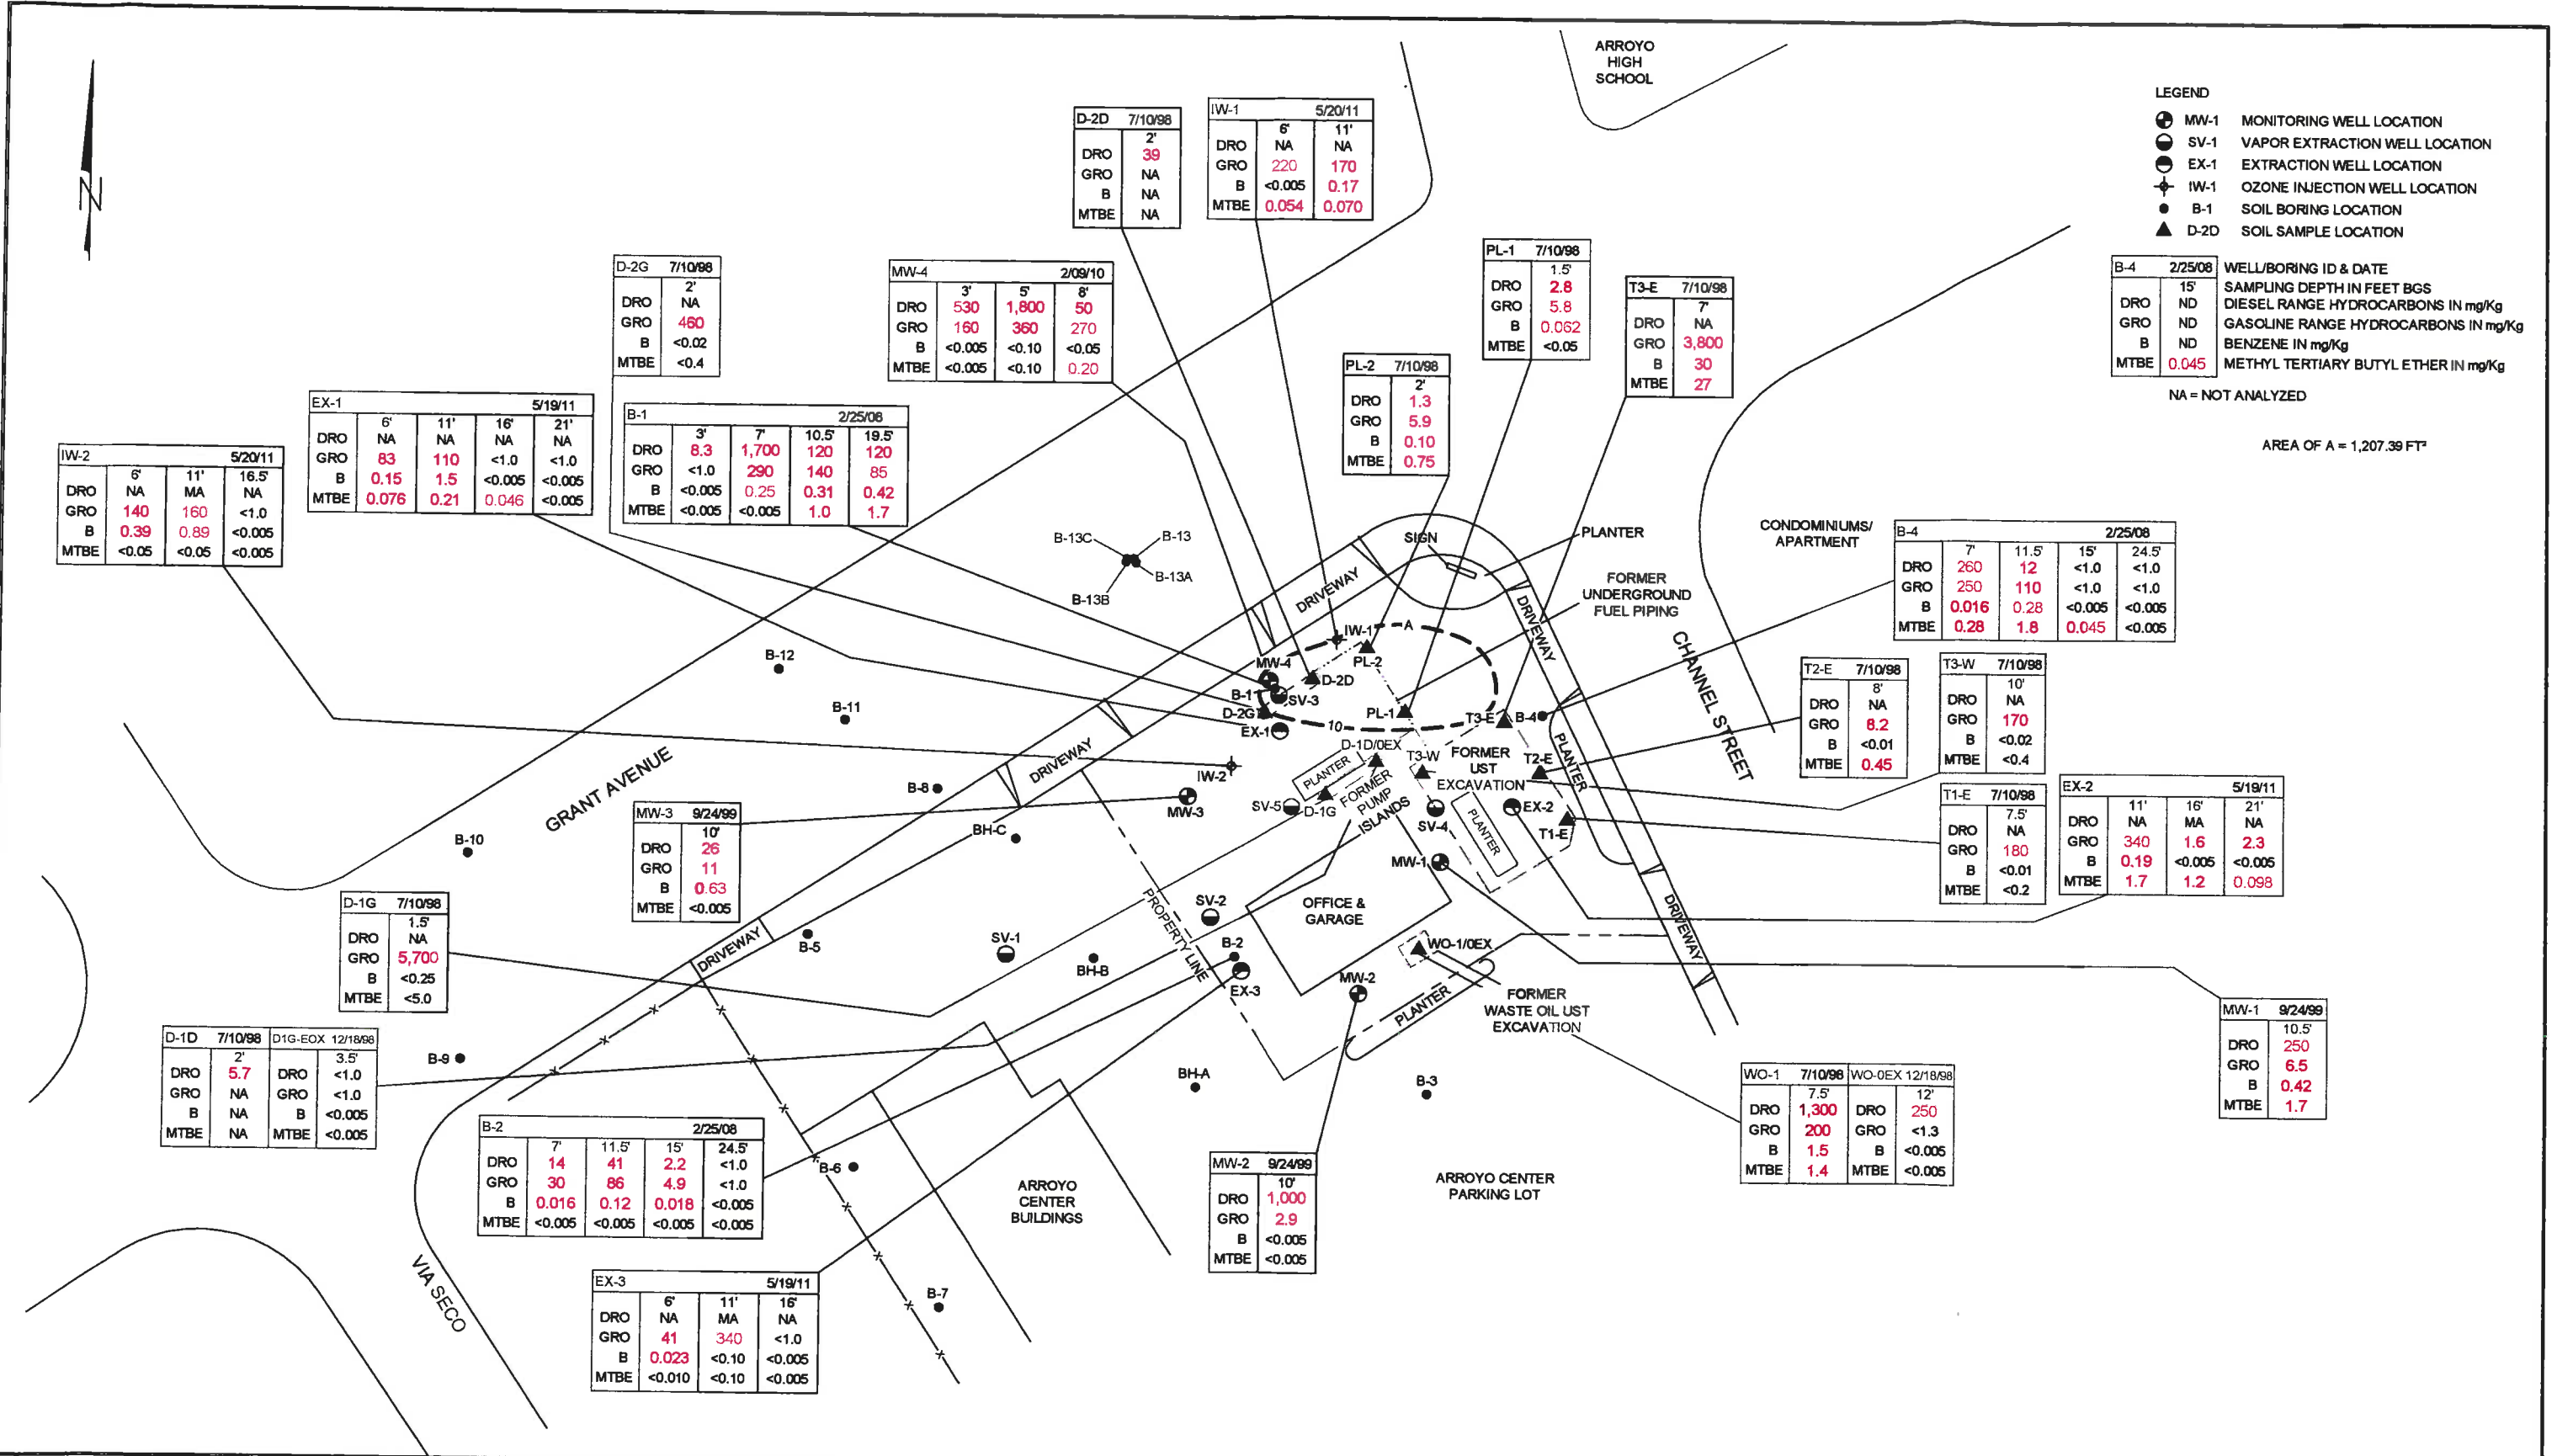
N

ARROYO HIGH SCHOOL

LEGEND
MW-1 MONITORING WELL LOCATION
SV-1 VAPOR EXTRACTION WELL LOCATION
EX-1 EXTRACTION WELL LOCATION
IW-1 OZONE INJECTION WELL LOCATION
B-1 SOIL BORING LOCATION
D-2D SOIL SAMPLE LOCATION

| B-4 | 2/25/08 |
|---|---|
| | 15' |
| DRO | ND |
| GRO | ND |
| B | ND |
| MTBE | 0.045 |

WELL/BORING ID & DATE
SAMPLING DEPTH IN FEET BGS
DIESEL RANGE HYDROCARBONS IN mg/Kg
GASOLINE RANGE HYDROCARBONS IN mg/Kg
BENZENE IN mg/Kg
METHYL TERTIARY BUTYL ETHER IN mg/Kg

NA = NOT ANALYZED

AREA OF A = 1,207.39 FT²

| D-2D | 7/10/98 |
|---|---|
| | 2' |
| DRO | 39 |
| GRO | NA |
| B | NA |
| MTBE | NA |

| IW-1 | | 5/20/11 |
|---|---|---|
| | 6' | 11' |
| DRO | NA | NA |
| GRO | 220 | 170 |
| B | <0.005 | 0.17 |
| MTBE | 0.054 | 0.070 |

| PL-1 | 7/10/98 |
|---|---|
| | 1.5' |
| DRO | 2.8 |
| GRO | 5.8 |
| B | 0.062 |
| MTBE | <0.05 |

| T3-E | 7/10/98 |
|---|---|
| | 7' |
| DRO | NA |
| GRO | 3,800 |
| B | 30 |
| MTBE | 27 |

| D-2G | 7/10/98 |
|---|---|
| | 2' |
| DRO | NA |
| GRO | 460 |
| B | <0.02 |
| MTBE | <0.4 |

| MW-4 | | | 2/09/10 |
|---|---|---|---|
| | 3' | 5' | 8' |
| DRO | 530 | 1,800 | 50 |
| GRO | 160 | 360 | 270 |
| B | <0.005 | <0.10 | <0.05 |
| MTBE | <0.005 | <0.10 | 0.20 |

| PL-2 | 7/10/98 |
|---|---|
| | 2' |
| DRO | 1.3 |
| GRO | 5.9 |
| B | 0.10 |
| MTBE | 0.75 |

| EX-1 | | | | 5/19/11 |
|---|---|---|---|---|
| | 6' | 11' | 16' | 21' |
| DRO | NA | NA | NA | NA |
| GRO | 83 | 110 | <1.0 | <1.0 |
| B | 0.15 | 1.5 | <0.005 | <0.005 |
| MTBE | 0.076 | 0.21 | 0.046 | <0.005 |

| B-1 | | | | 2/25/08 |
|---|---|---|---|---|
| | 3' | 7' | 10.5' | 19.5' |
| DRO | 8.3 | 1,700 | 120 | 120 |
| GRO | <1.0 | 290 | 140 | 85 |
| B | <0.005 | 0.25 | 0.31 | 0.42 |
| MTBE | <0.005 | <0.005 | 1.0 | 1.7 |

| IW-2 | | | 5/20/11 |
|---|---|---|---|
| | 6' | 11' | 16.5' |
| DRO | NA | MA | NA |
| GRO | 140 | 160 | <1.0 |
| B | 0.39 | 0.89 | <0.005 |
| MTBE | <0.05 | <0.05 | <0.005 |

B-13C B-13 B-13A B-13B
SIGN PLANTER
CONDOMINIUMS/ APARTMENT
FORMER UNDERGROUND FUEL PIPING

| B-4 | | | | 2/25/08 |
|---|---|---|---|---|
| | 7' | 11.5' | 15' | 24.5' |
| DRO | 260 | 12 | <1.0 | <1.0 |
| GRO | 250 | 110 | <1.0 | <1.0 |
| B | 0.016 | 0.28 | <0.005 | <0.005 |
| MTBE | 0.28 | 1.8 | 0.045 | <0.005 |

DRIVEWAY DRIVEWAY CHANNEL STREET
IW-1 A PL-2 MW-4 D-2D B-1 SV-3 D-2G PL-1 EX-1 10 T3-E B-4 D-1D/0EX T3-W FORMER UST EXCAVATION T2-E PLANTER PLANTER FORMER PUMP ISLANDS SV-5 D-1G EX-2 SV-4 PLANTER T1-E MW-1 B-12 B-11 B-8 IW-2 MW-3 DRIVEWAY GRANT AVENUE BH-C B-10

| T2-E | 7/10/98 |
|---|---|
| | 8' |
| DRO | NA |
| GRO | 8.2 |
| B | <0.01 |
| MTBE | 0.45 |

| T3-W | 7/10/98 |
|---|---|
| | 10' |
| DRO | NA |
| GRO | 170 |
| B | <0.02 |
| MTBE | <0.4 |

| T1-E | 7/10/98 |
|---|---|
| | 7.5' |
| DRO | NA |
| GRO | 180 |
| B | <0.01 |
| MTBE | <0.2 |

| EX-2 | | | 5/19/11 |
|---|---|---|---|
| | 11' | 16' | 21' |
| DRO | NA | MA | NA |
| GRO | 340 | 1.6 | 2.3 |
| B | 0.19 | <0.005 | <0.005 |
| MTBE | 1.7 | 1.2 | 0.098 |

| MW-3 | 9/24/99 |
|---|---|
| | 10' |
| DRO | 26 |
| GRO | 11 |
| B | 0.63 |
| MTBE | <0.005 |

| D-1G | 7/10/98 |
|---|---|
| | 1.5' |
| DRO | NA |
| GRO | 5,700 |
| B | <0.25 |
| MTBE | <5.0 |

OFFICE & GARAGE SV-2 SV-1 B-5 DRIVEWAY PROPERTY LINE B-2 BH-B EX-3 WO-1/0EX MW-2 PLANTER FORMER WASTE OIL UST EXCAVATION

| MW-1 | 9/24/99 |
|---|---|
| | 10.5' |
| DRO | 250 |
| GRO | 6.5 |
| B | 0.42 |
| MTBE | 1.7 |

| D-1D | 7/10/98 | D1G-EOX | 12/18/98 |
|---|---|---|---|
| | 2' | | 3.5' |
| DRO | 5.7 | DRO | <1.0 |
| GRO | NA | GRO | <1.0 |
| B | NA | B | <0.005 |
| MTBE | NA | MTBE | <0.005 |

B-9 BH-A B-3

| B-2 | | | | 2/25/08 |
|---|---|---|---|---|
| | 7' | 11.5' | 15' | 24.5' |
| DRO | 14 | 41 | 2.2 | <1.0 |
| GRO | 30 | 86 | 4.9 | <1.0 |
| B | 0.016 | 0.12 | 0.018 | <0.005 |
| MTBE | <0.005 | <0.005 | <0.005 | <0.005 |

B-6 ARROYO CENTER BUILDINGS

| MW-2 | 9/24/99 |
|---|---|
| | 10' |
| DRO | 1,000 |
| GRO | 2.9 |
| B | <0.005 |
| MTBE | <0.005 |

ARROYO CENTER PARKING LOT

| WO-1 | 7/10/98 | WO-0EX | 12/18/98 |
|---|---|---|---|
| | 7.5' | | 12' |
| DRO | 1,300 | DRO | 250 |
| GRO | 200 | GRO | <1.3 |
| B | 1.5 | B | <0.005 |
| MTBE | 1.4 | MTBE | <0.005 |

VIA SECO B-7

| EX-3 | | | 5/19/11 |
|---|---|---|---|
| | 6' | 11' | 16' |
| DRO | NA | MA | NA |
| GRO | 41 | 340 | <1.0 |
| B | 0.023 | <0.10 | <0.005 |
| MTBE | <0.010 | <0.10 | <0.005 |